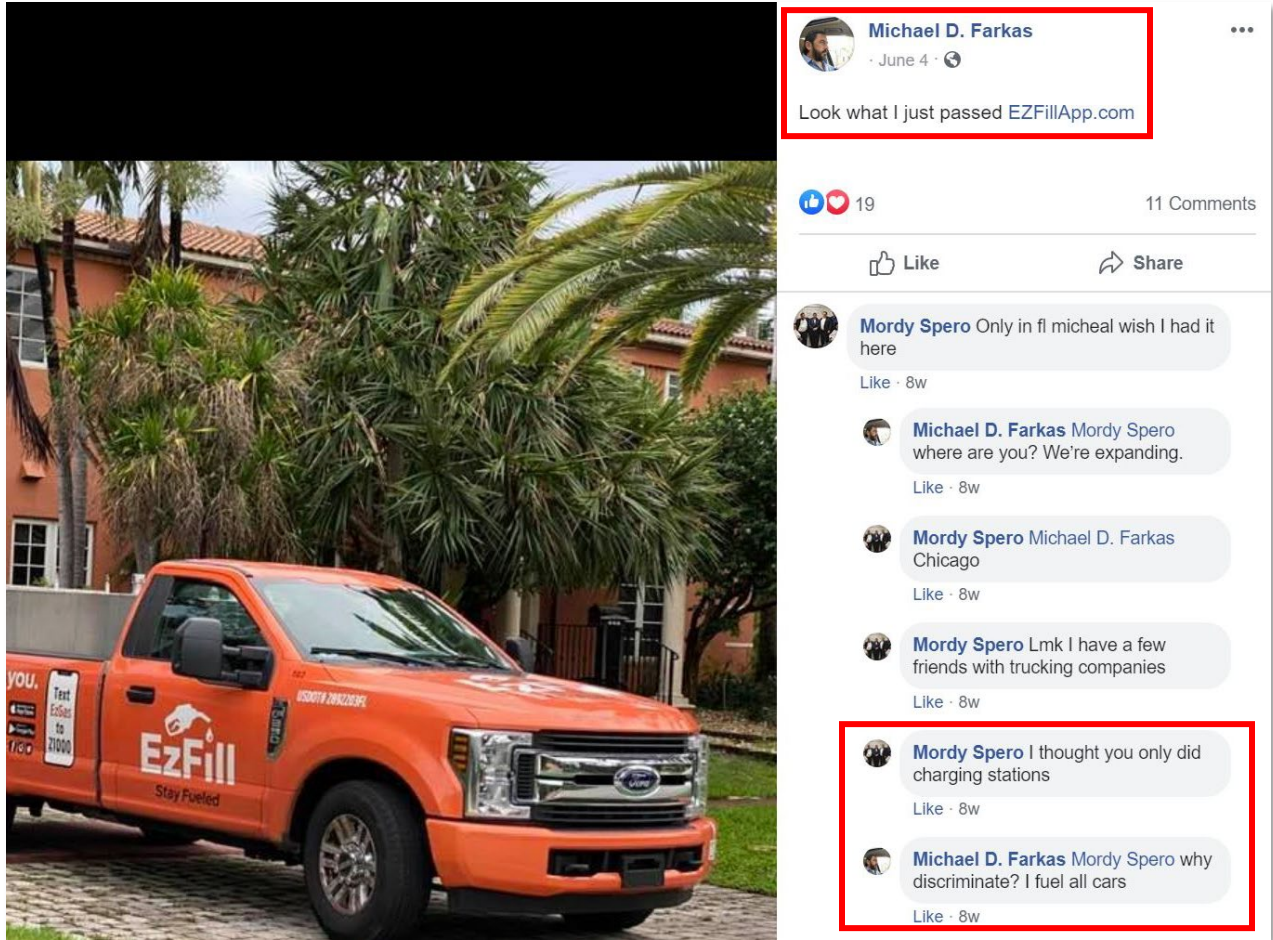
you.

Text EzGas to 21000

EzFill
Stay Fueled

USDOT# 2892203FL

FORD

Michael D. Farkas
· June 4 ·

Look what I just passed EZFillApp.com

19

11 Comments

Like

Share

Mordy Spero Only in fl micheal wish I had it here
Like · 8w

Michael D. Farkas Mordy Spero where are you? We're expanding.
Like · 8w

Mordy Spero Michael D. Farkas Chicago
Like · 8w

Mordy Spero Lmk I have a few friends with trucking companies
Like · 8w

Mordy Spero I thought you only did charging stations
Like · 8w

Michael D. Farkas Mordy Spero why discriminate? I fuel all cars
Like · 8w